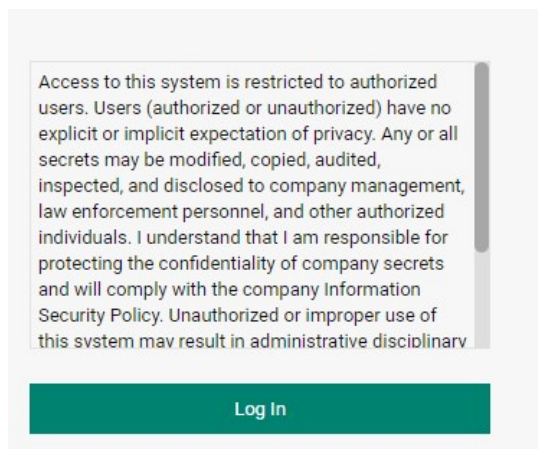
Access to this system is restricted to authorized users. Users (authorized or unauthorized) have no explicit or implicit expectation of privacy. Any or all secrets may be modified, copied, audited, inspected, and disclosed to company management, law enforcement personnel, and other authorized individuals. I understand that I am responsible for protecting the confidentiality of company secrets and will comply with the company Information Security Policy. Unauthorized or improper use of this system may result in administrative disciplinary

Log In